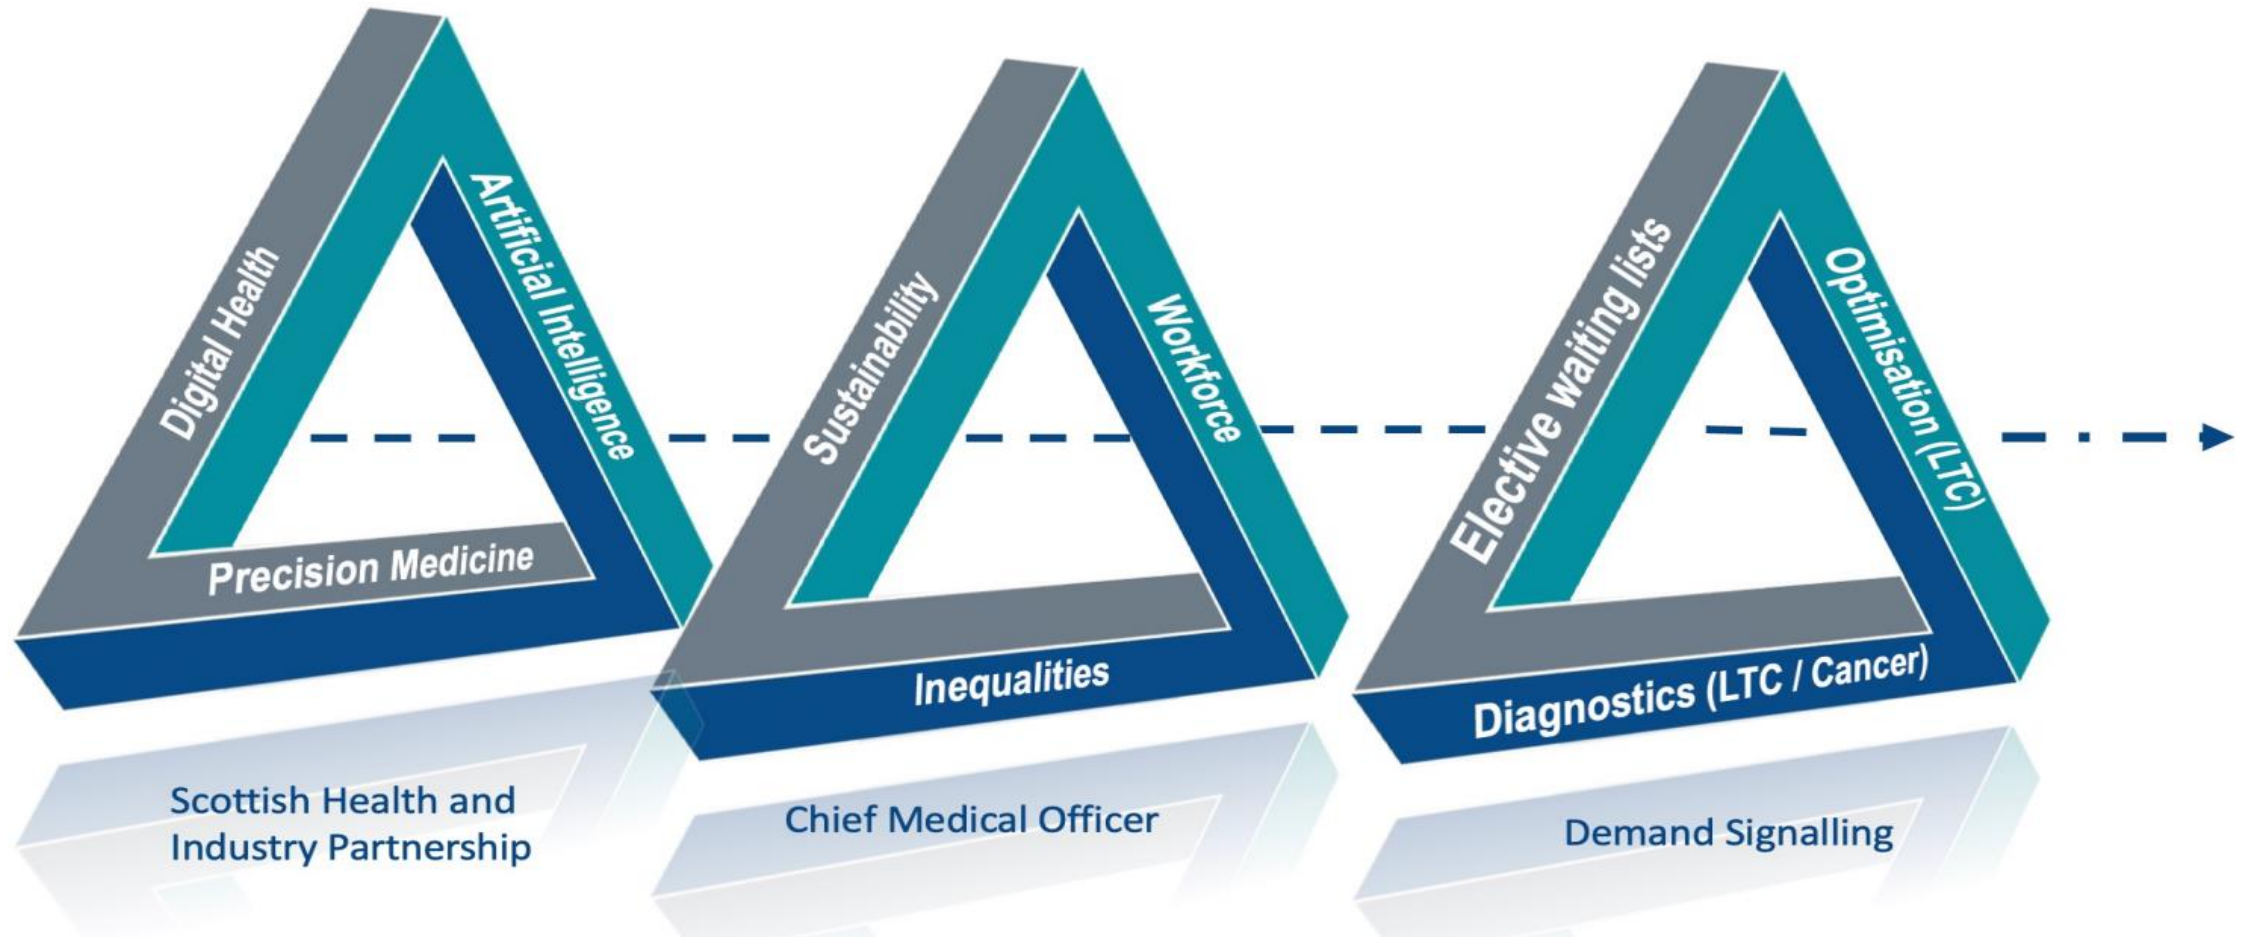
Digital Health

Artificial Intelligence

Precision Medicine

Scottish Health and Industry Partnership

Sustainability

Workforce

Inequalities

Chief Medical Officer

Elective waiting lists

Optimisation (LTC)

Diagnostics (LTC / Cancer)

Demand Signalling